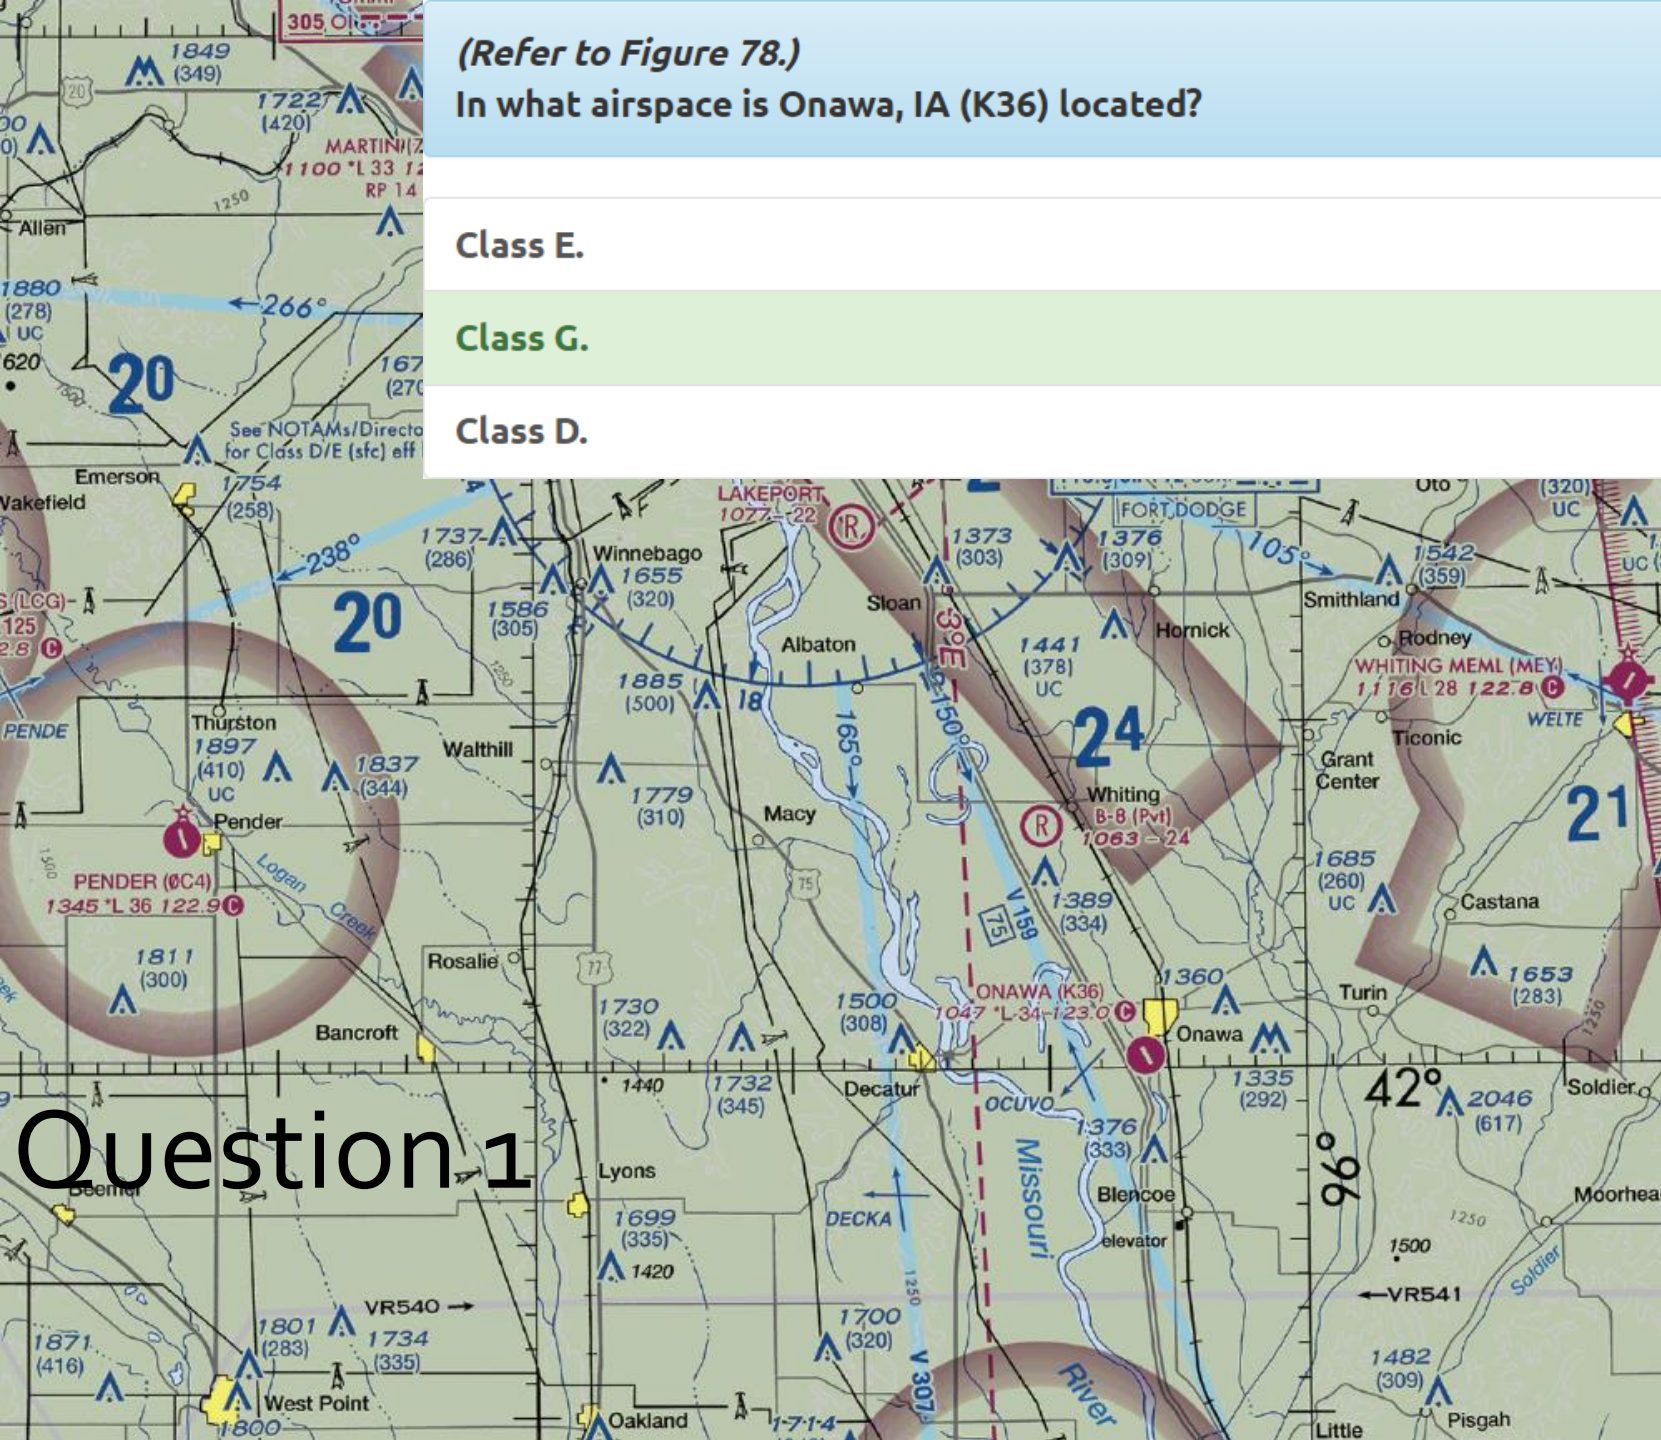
(Refer to Figure 78.)
In what airspace is Onawa, IA (K36) located?

Class E.

Class G.

Class D.

Question 1

1849 (349)
1722 (420)
MARTIN
1100 L 33
RP 14
Allen
1880 (278) UC
266°
20
620
See NOTAMs/Directory for Class D/E (sfc) eff
Emerson
Wakefield
1754 (258)
238°
1737 (286)
20
Winnebago
1655 (320)
1586 (305)
LAKEPORT
1077 - 22
1373 (303)
1376 (309)
FORT DODGE
105°
1542 (359)
Oto
(320) UC
Smithland
Rodney
WHITING MEML (MEY)
1116 L 28 122.8
WELTE
Sloan
Hornick
1441 (378) UC
Albaton
1885 (500)
18
3°E
150°
165°
24
Ticonic
Grant Center
Thurston
1897 (410) UC
1837 (344)
Walthill
1779 (310)
Macy
Whiting
B-8 (Pvt)
1063 - 24
21
PENDE
Pender
Logan
Creek
PENDER (0C4)
1345 L 36 122.9
1685 (260) UC
Castana
1389 (334)
V 159
75
1811 (300)
Rosalie
77
1730 (322)
1500 (308)
ONAWA (K36)
1047 L 34 123.0
1360
Onawa
Turin
1653 (283)
Bancroft
1440
1732 (345)
Decatur
OCUVO
1335 (292)
42°
2046 (617)
Soldier
1376 (333)
Lyons
Beemer
1699 (335)
1420
DECKA
Missouri
Blencoe
elevator
96°
Moorhead
1500
VR540
VR541
1801 (283)
1734 (335)
1871 (416)
1700 (320)
V 307
River
1482 (309)
West Point
Oakland
Little
Pisgah
1800
1714
1250